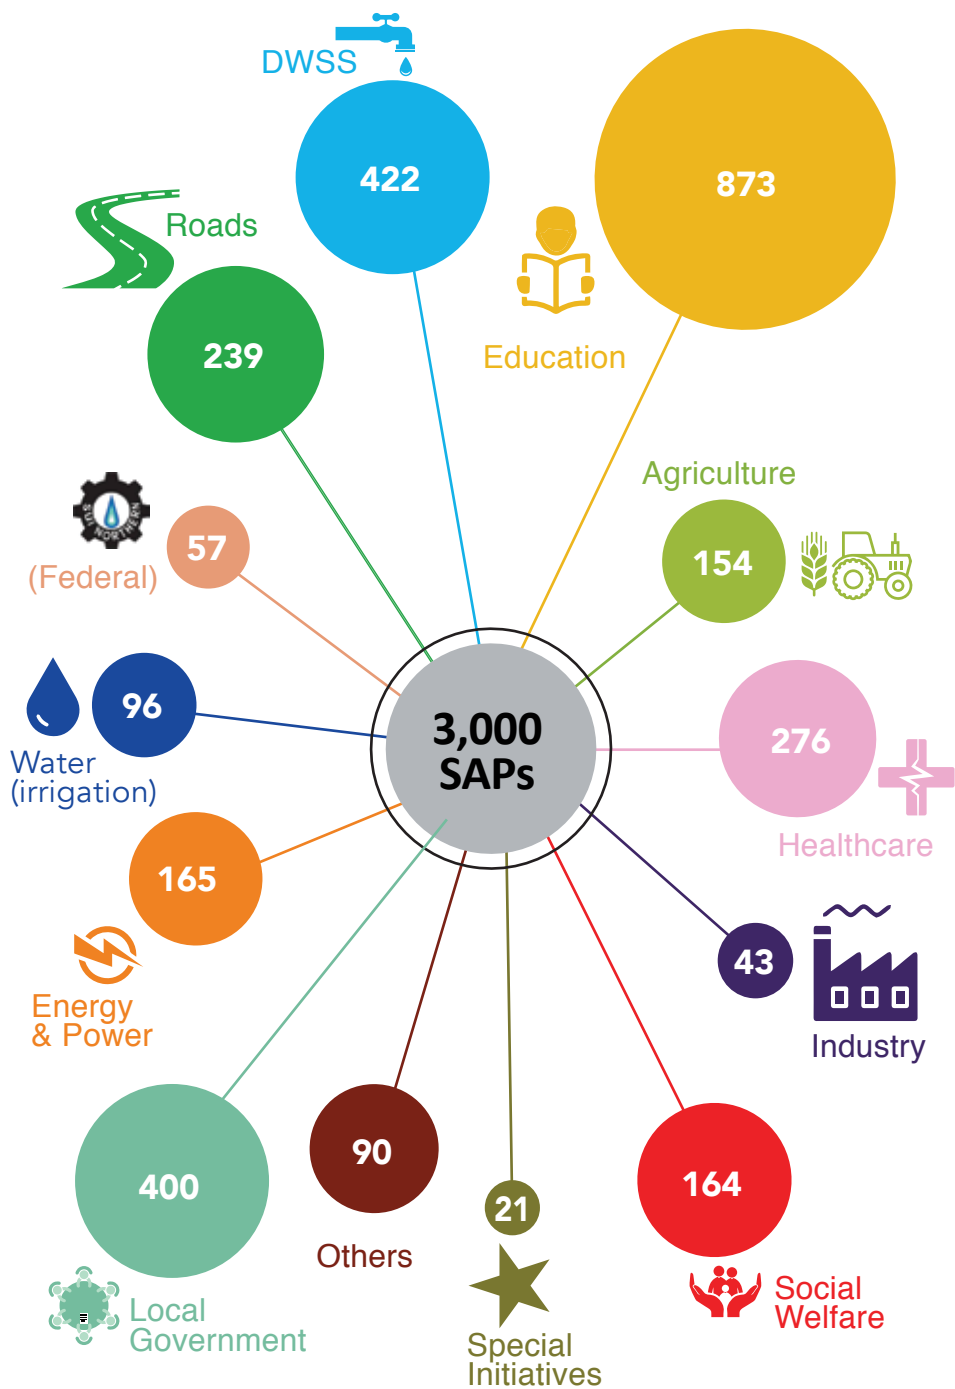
DWSS
422
873
Roads
239
Education
Agriculture
SUI NORTHERN
57
(Federal)
154
96
3,000 SAPs
Water (irrigation)
276
165
Healthcare
43
Energy & Power
Industry
400
90
21
164
Others
Local Government
Special Initiatives
Social Welfare